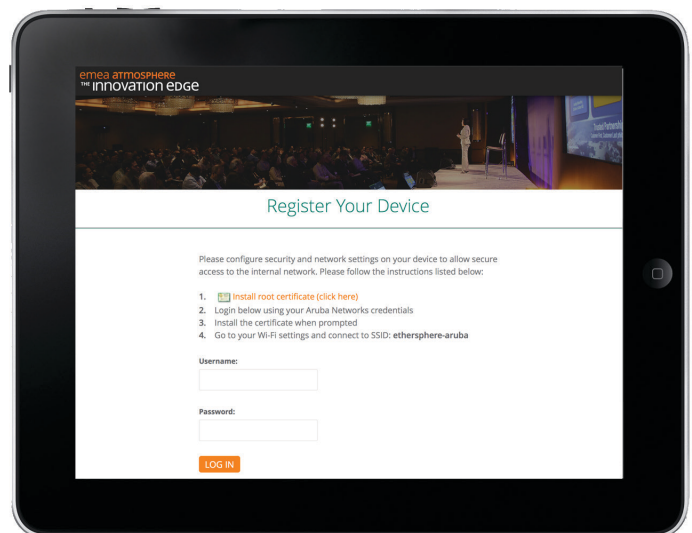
emea atmosphere
THE innovation edge

Register Your Device

Please configure security and network settings on your device to allow secure access to the internal network. Please follow the instructions listed below:

1. Install root certificate (click here)
2. Login below using your Aruba Networks credentials
3. Install the certificate when prompted
4. Go to your Wi-Fi settings and connect to SSID: **ethersphere-aruba**

Username:

Password:

LOG IN